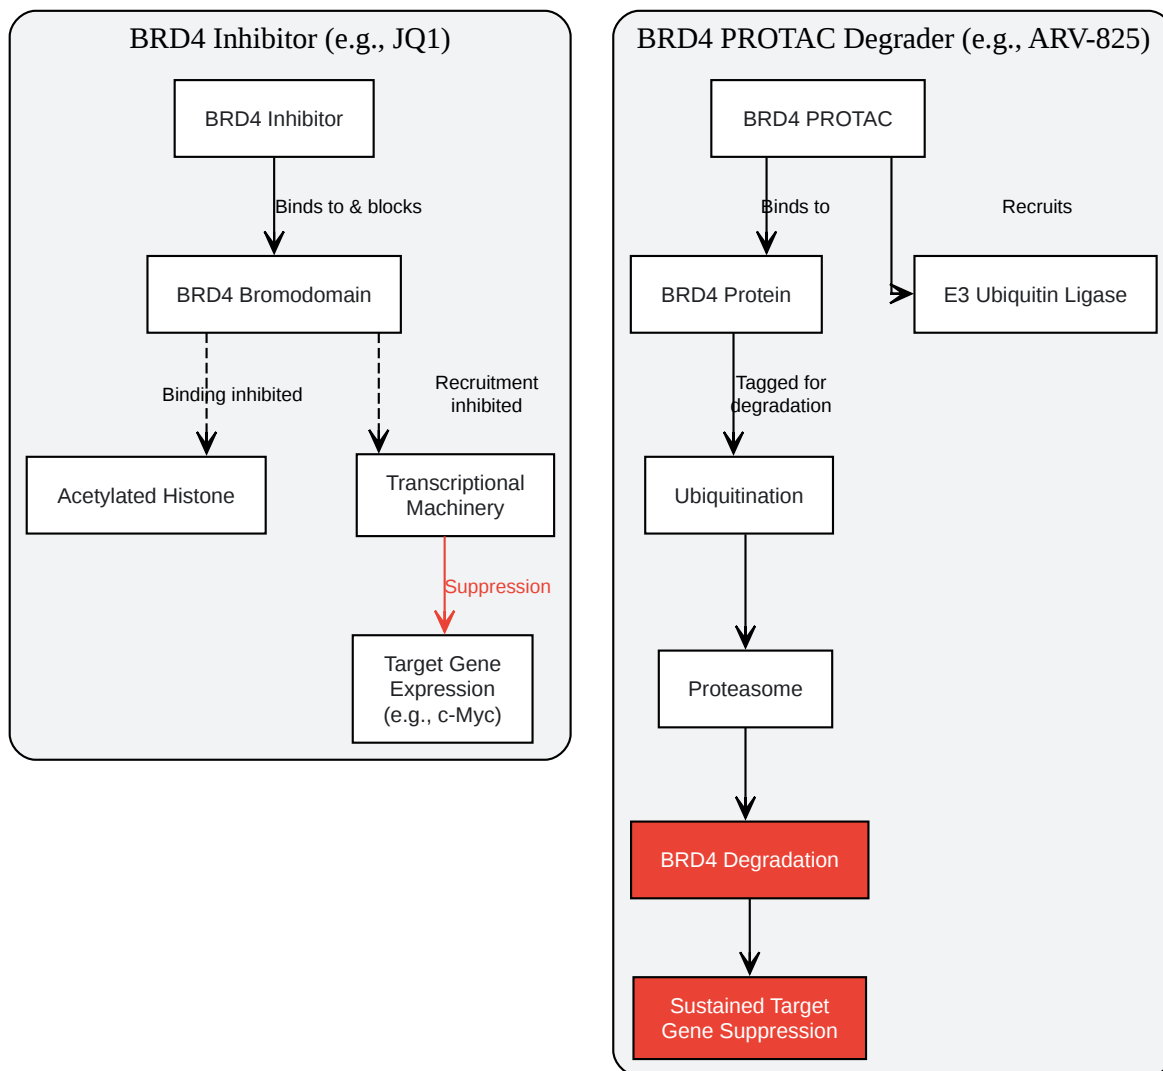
BRD4 Inhibitor (e.g., JQ1)

BRD4 Inhibitor

Binds to & blocks

BRD4 Bromodomain

Binding inhibited

Recruitment inhibited

Acetylated Histone

Transcriptional Machinery

Suppression

Target Gene Expression (e.g., c-Myc)

BRD4 PROTAC Degrader (e.g., ARV-825)

BRD4 PROTAC

Binds to

Recruits

BRD4 Protein

E3 Ubiquitin Ligase

Tagged for degradation

Ubiquitination

Proteasome

BRD4 Degradation

Sustained Target Gene Suppression